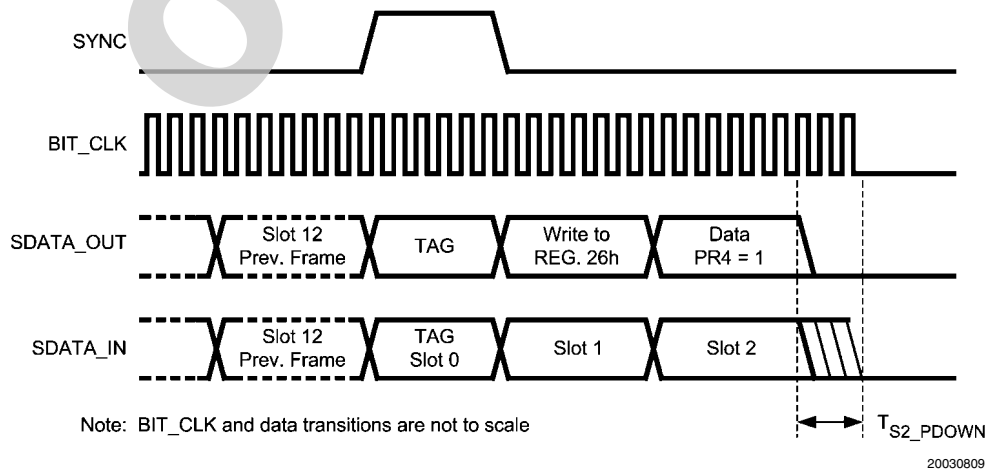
SYNC

BIT_CLK

SDATA_OUT

Slot 12 Prev. Frame

TAG

Write to REG. 26h

Data PR4 = 1

SDATA_IN

Slot 12 Prev. Frame

TAG Slot 0

Slot 1

Slot 2

Note: BIT_CLK and data transitions are not to scale

$T_{S2\_PDOWN}$

20030809